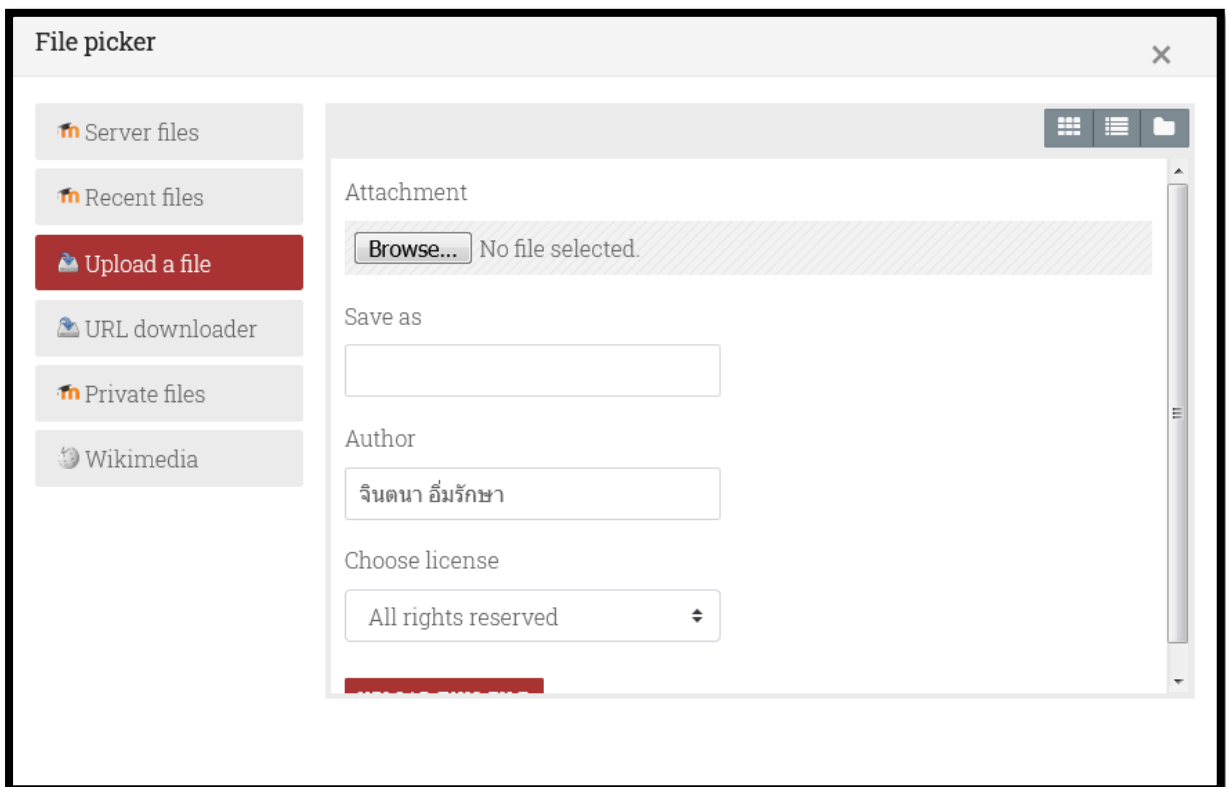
File picker

×

Server files

Recent files

Upload a file

URL downloader

Private files

Wikimedia

Attachment

Browse... No file selected.

Save as

Author

จินตนา อิ่มรักษา

Choose license

All rights reserved

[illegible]